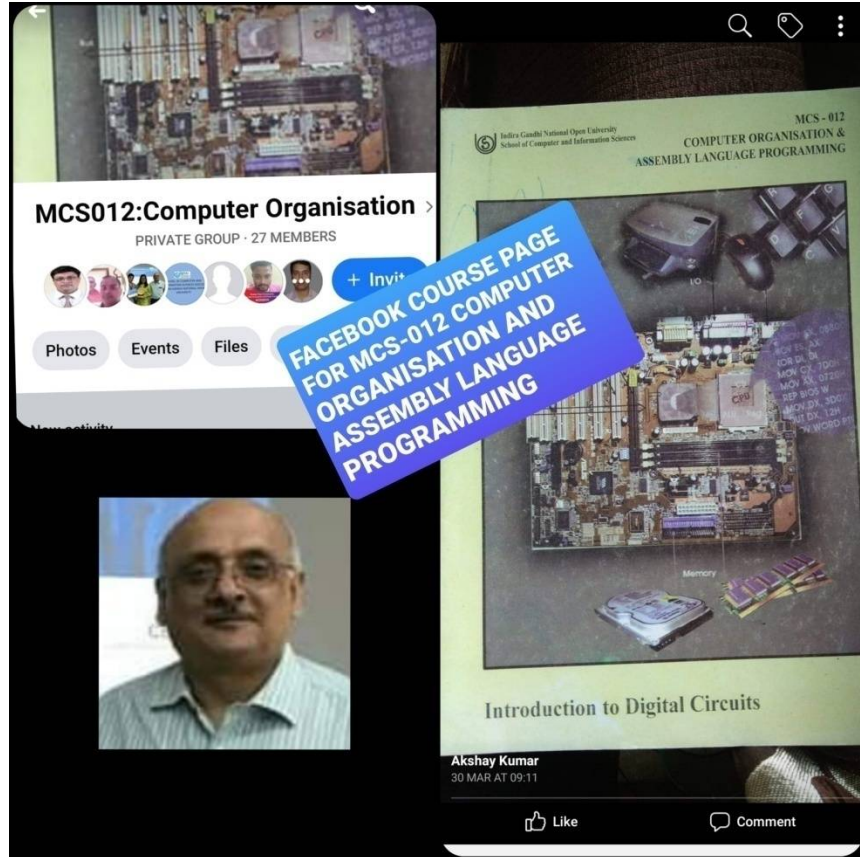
MCS012:Computer Organisation >

PRIVATE GROUP · 27 MEMBERS

+ Invit

Photos Events Files

New activity

FACEBOOK COURSE PAGE FOR MCS-012 COMPUTER ORGANISATION AND ASSEMBLY LANGUAGE PROGRAMMING

Indira Gandhi National Open University School of Computer and Information Sciences

MCS - 012 COMPUTER ORGANISATION & ASSEMBLY LANGUAGE PROGRAMMING

Memory

Introduction to Digital Circuits

Akshay Kumar
30 MAR AT 09:11

Like Comment